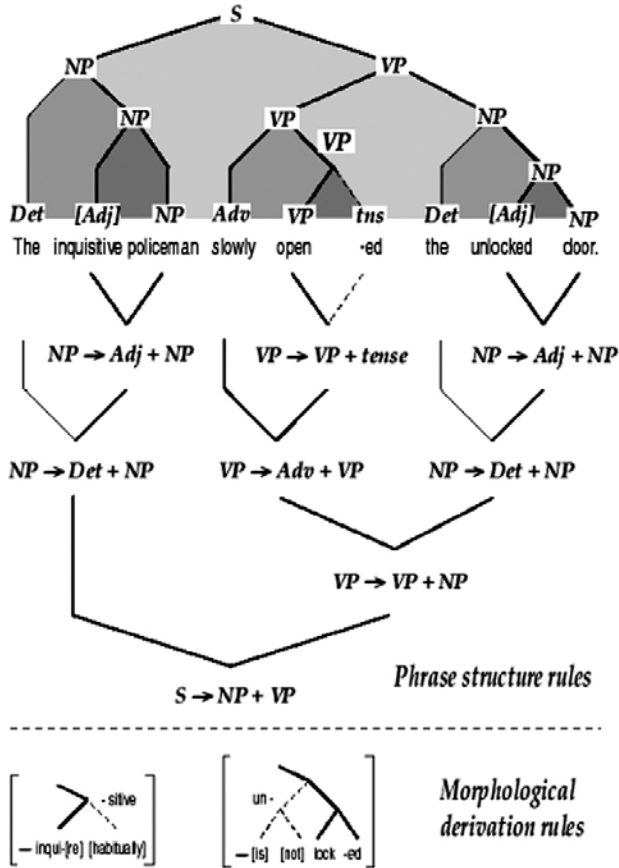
S

NP VP

NP VP VP NP

NP

Det [Adj] NP Adv VP tns Det [Adj] NP

The inquisitive policeman slowly open -ed the unlocked door.

$NP \rightarrow Adj + NP$ $VP \rightarrow VP + tense$ $NP \rightarrow Adj + NP$

$NP \rightarrow Det + NP$ $VP \rightarrow Adv + VP$ $NP \rightarrow Det + NP$

$VP \rightarrow VP + NP$

$S \rightarrow NP + VP$

Phrase structure rules

- sitive

– inqui-[re] [habitually]

un-

– [is] [not] lock -ed

Morphological derivation rules